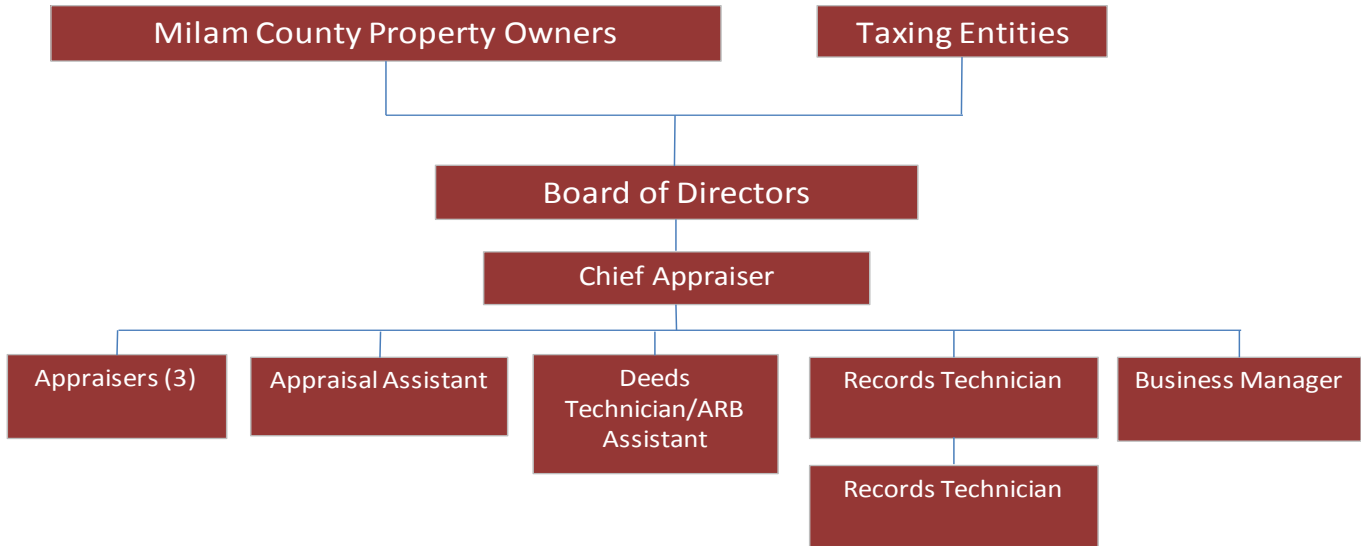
Milam County Property Owners

Taxing Entities

Board of Directors

Chief Appraiser

Appraisers (3)

Appraisal Assistant

Deeds Technician/ARB Assistant

Records Technician

Business Manager

Records Technician